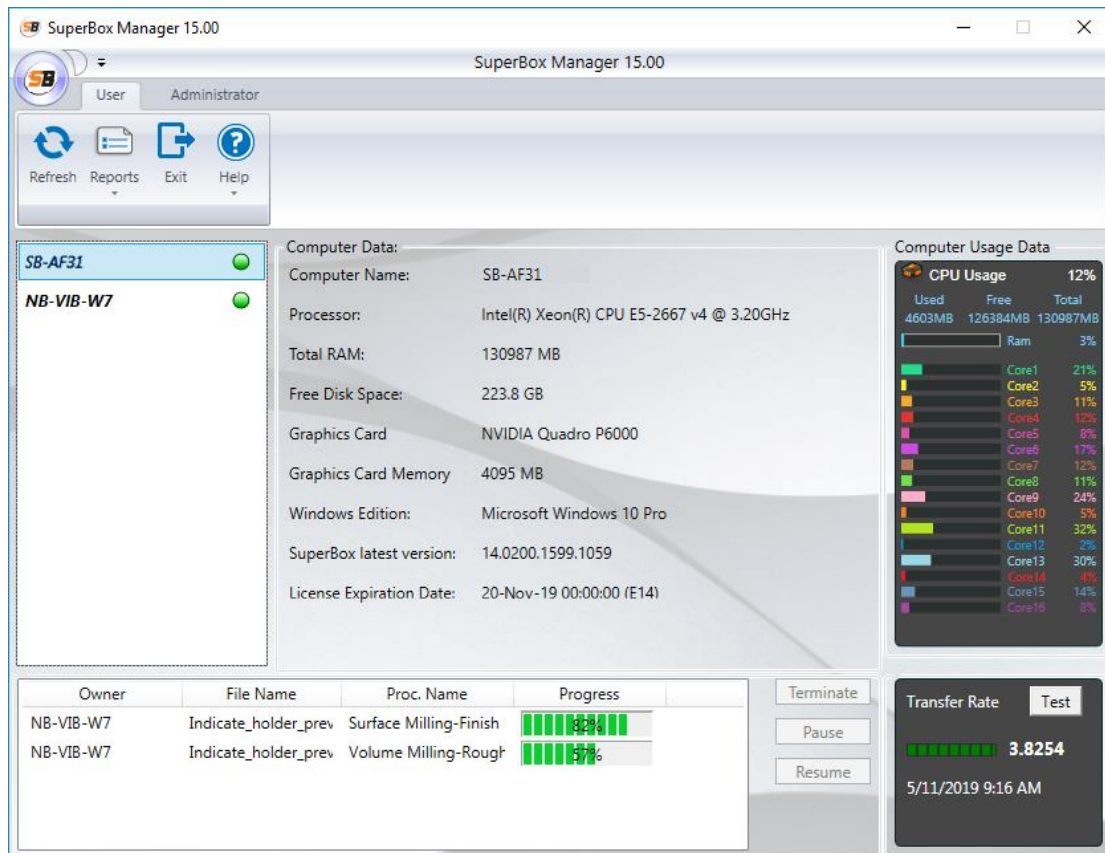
SB SuperBox Manager 15.00

SuperBox Manager 15.00

SB

User Administrator

Refresh Reports Exit Help

SB-AF31
NB-VIB-W7

Computer Data:

| | |
|---|---|
| Computer Name: | SB-AF31 |
| Processor: | Intel(R) Xeon(R) CPU E5-2667 v4 @ 3.20GHz |
| Total RAM: | 130987 MB |
| Free Disk Space: | 223.8 GB |
| Graphics Card | NVIDIA Quadro P6000 |
| Graphics Card Memory | 4095 MB |
| Windows Edition: | Microsoft Windows 10 Pro |
| SuperBox latest version: | 14.0200.1599.1059 |
| License Expiration Date: | 20-Nov-19 00:00:00 (E14) |

Computer Usage Data

CPU Usage 12%

| Used | Free | Total |
|---|---|---|
| 4603MB | 126384MB | 130987MB |

Ram 3%

Core1 21%
Core2 5%
Core3 11%
Core4 12%
Core5 8%
Core6 17%
Core7 12%
Core8 11%
Core9 24%
Core10 5%
Core11 32%
Core12 2%
Core13 30%
Core14 4%
Core15 14%
Core16 8%

| Owner | File Name | Proc. Name | Progress |
|---|---|---|---|
| NB-VIB-W7 | Indicate_holder_prev | Surface Milling-Finish | 82% |
| NB-VIB-W7 | Indicate_holder_prev | Volume Milling-Rough | 57% |

Terminate
Pause
Resume

Transfer Rate Test

3.8254

5/11/2019 9:16 AM